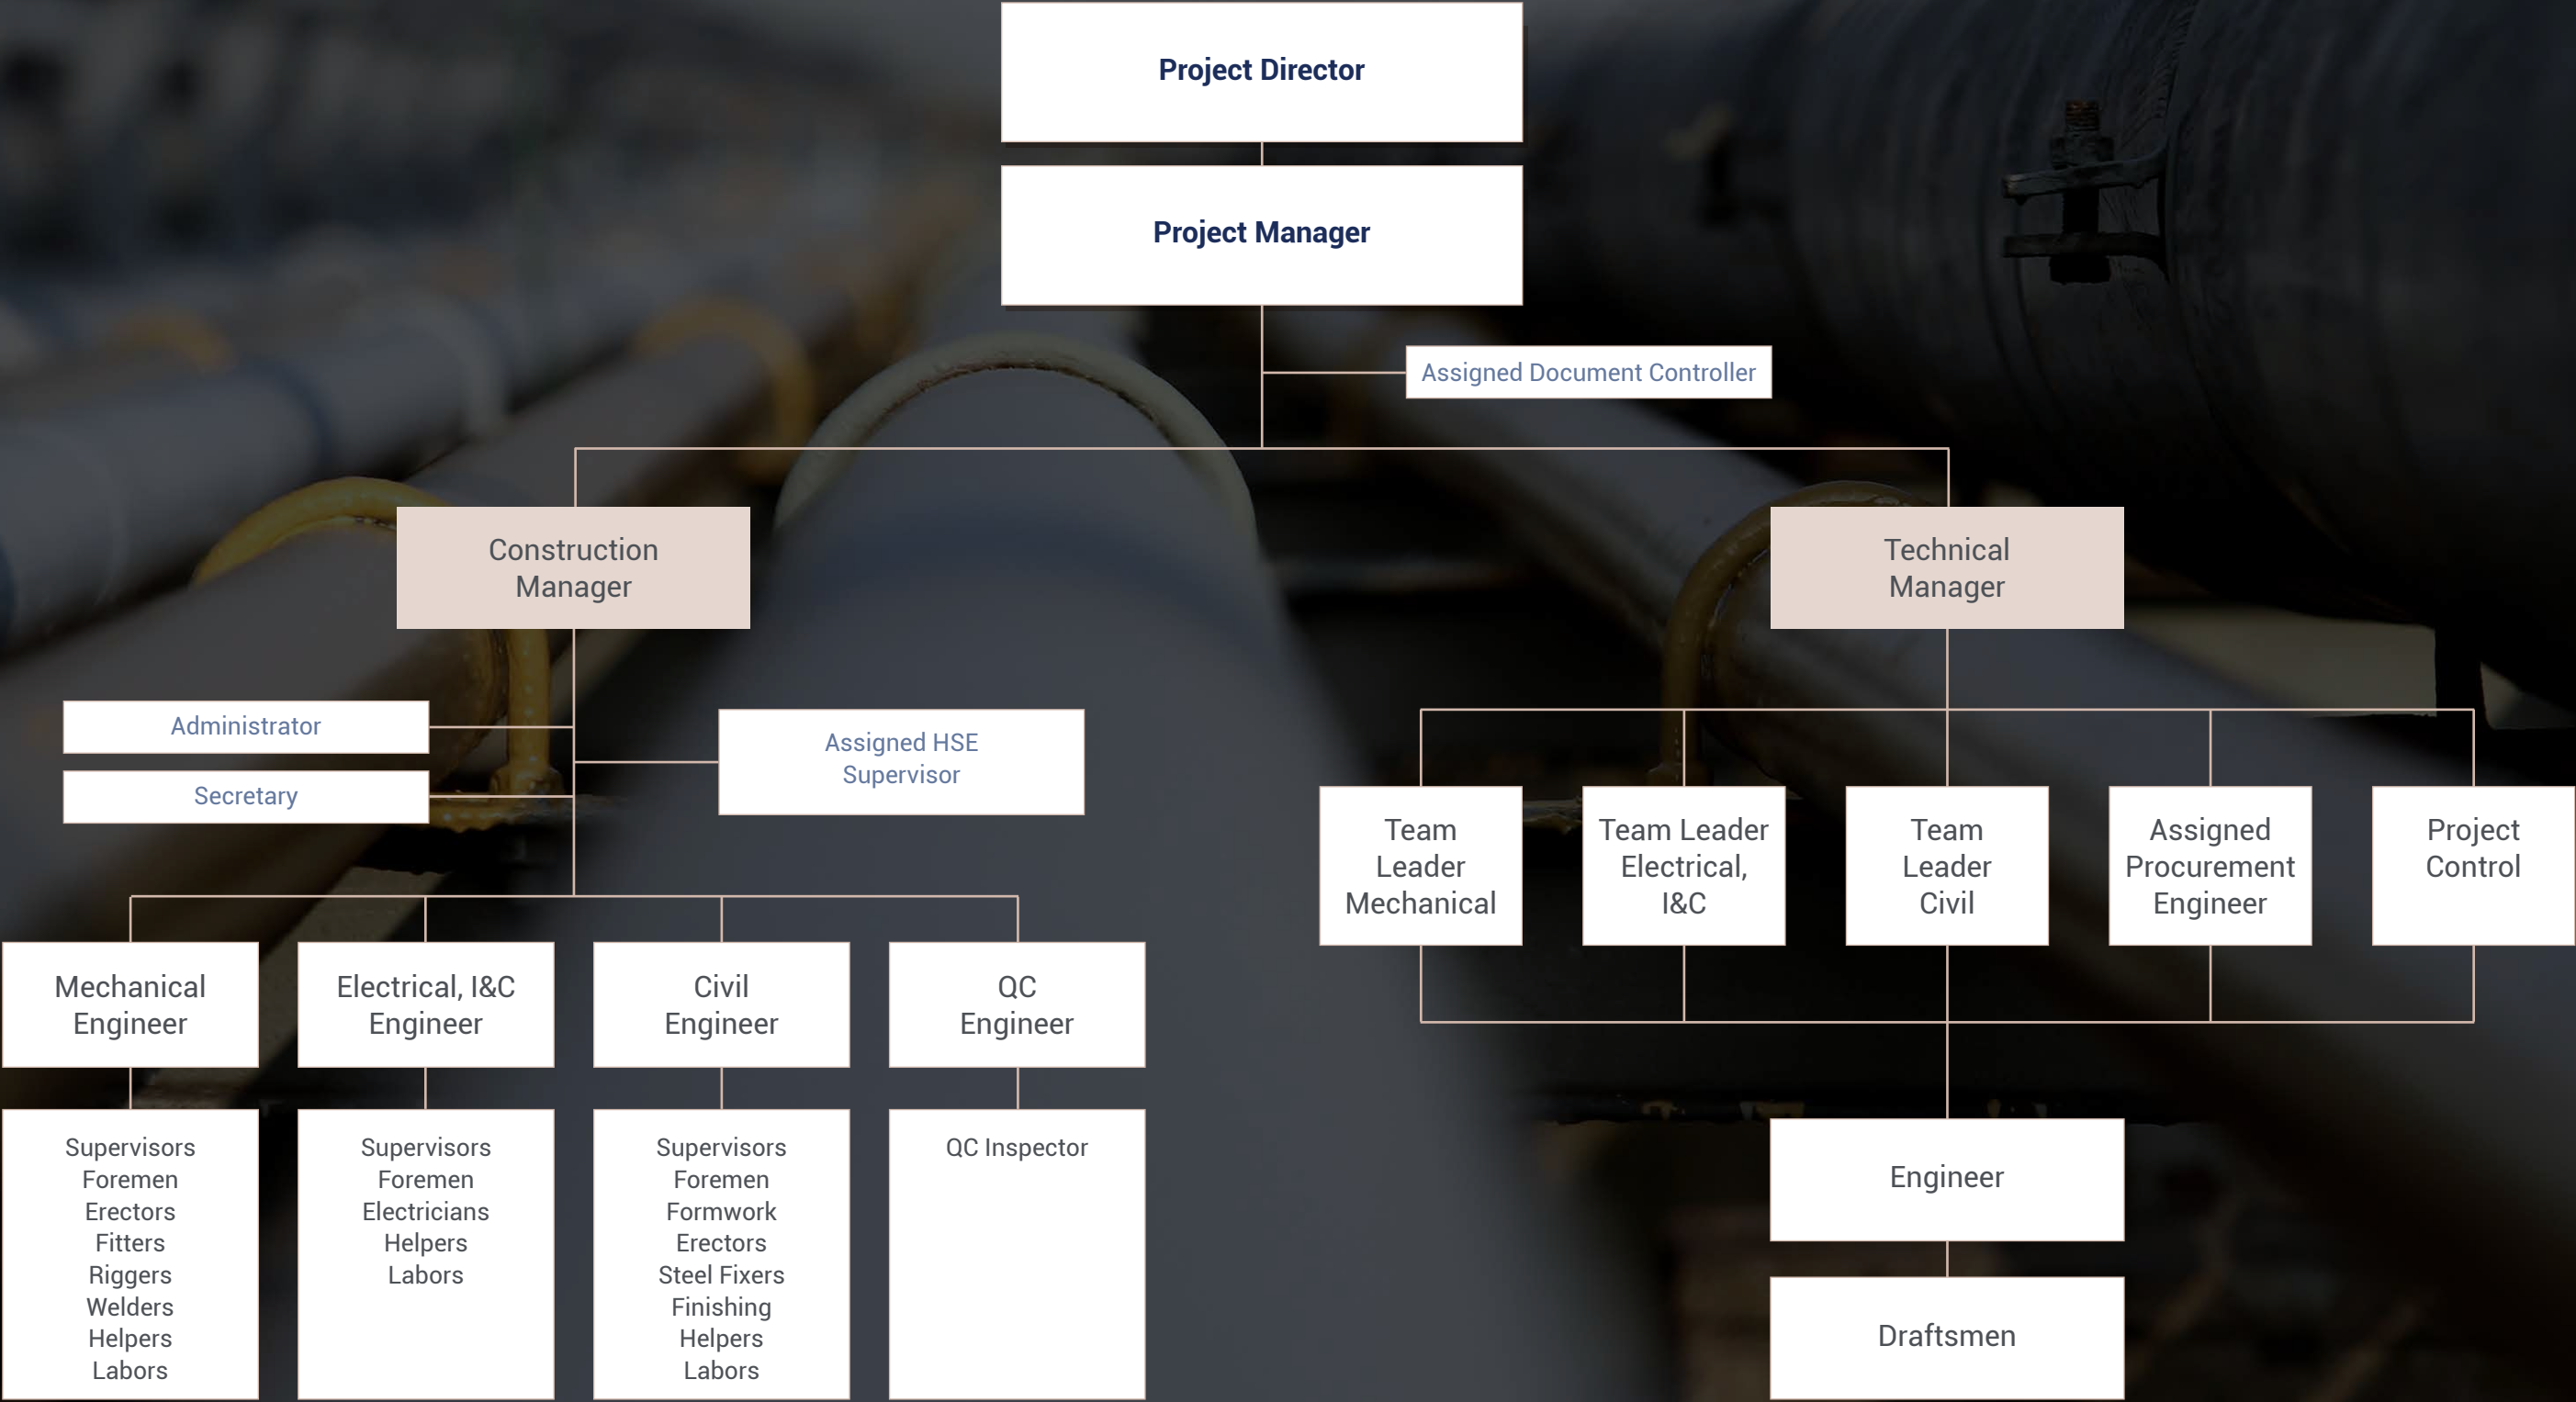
Project Director

Project Manager

Assigned Document Controller

Construction Manager

Technical Manager

Administrator

Secretary

Assigned HSE Supervisor

Mechanical Engineer

Supervisors
Foremen
Erectors
Fitters
Riggers
Welders
Helpers
Labors

Electrical, I&C Engineer

Supervisors
Foremen
Electricians
Helpers
Labors

Civil Engineer

Supervisors
Foremen
Formwork
Erectors
Steel Fixers
Finishing
Helpers
Labors

QC Engineer

QC Inspector

Team Leader Mechanical

Team Leader Electrical, I&C

Team Leader Civil

Assigned Procurement Engineer

Project Control

Engineer

Draftsmen